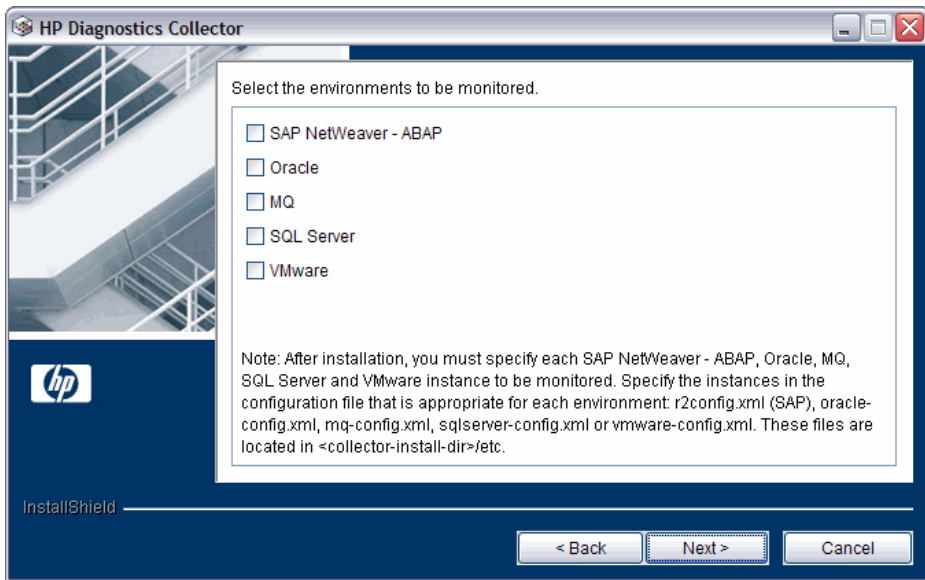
HP Diagnostics Collector

Select the environments to be monitored.

SAP NetWeaver - ABAP

Oracle

MQ

SQL Server

VMware

Note: After installation, you must specify each SAP NetWeaver - ABAP, Oracle, MQ, SQL Server and VMware instance to be monitored. Specify the instances in the configuration file that is appropriate for each environment: r2config.xml (SAP), oracle-config.xml, mq-config.xml, sqlserver-config.xml or vmware-config.xml. These files are located in <collector-install-dir>/etc.

hp

InstallShield

< Back

Next >

Cancel